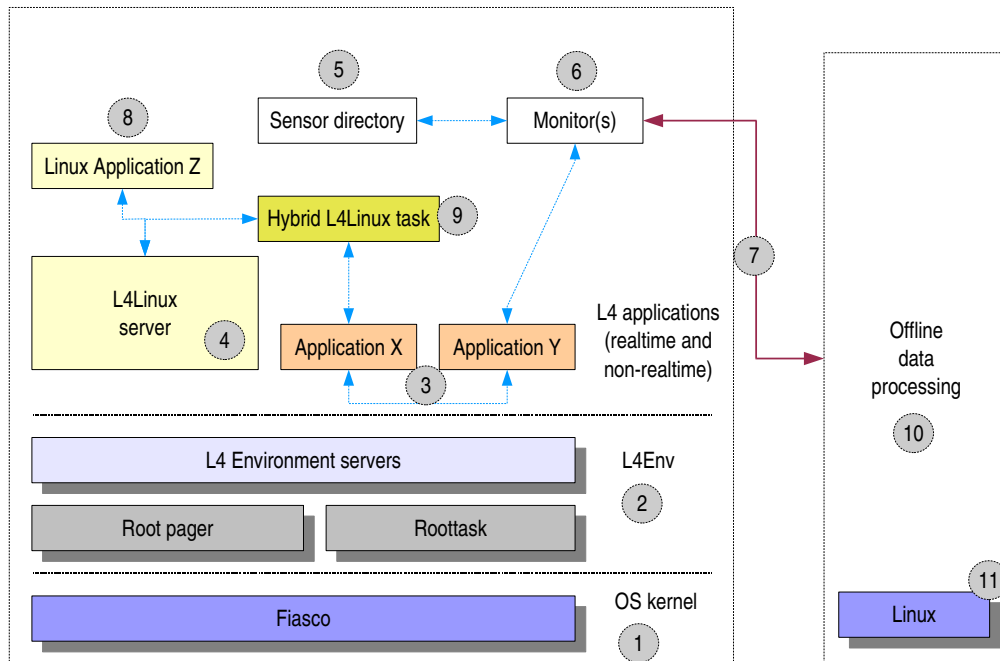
5
6
8
Sensor directory
Monitor(s)
Linux Application Z
Hybrid L4Linux task
9
7
L4Linux server
4
Application X
Application Y
3
L4 applications (realtime and non-realtime)
Offline data processing
10
L4 Environment servers
L4Env
2
Root pager
Roottask
11
Fiasco
OS kernel
1
Linux